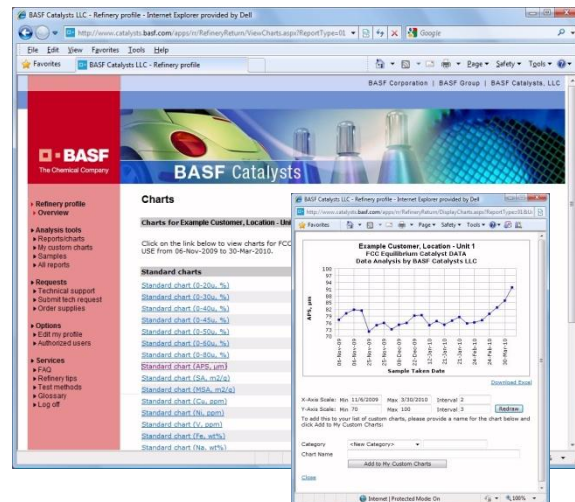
BASF Catalysts LLC - Refinery profile - Internet Explorer provided by Dell

http://www.catalysts.basf.com/apps/rr/RefineryReturn/ViewCharts.aspx?ReportType=01

Google

File Edit View Favorites Tools Help

Favorites | BASF Catalysts LLC - Refinery profile

Page ▾ Safety ▾ Tools ▾

BASF Corporation | BASF Group | BASF Catalysts, LLC

BASF
The Chemical Company

BASF Catalysts

▸ Refinery profile
▸ Overview

▸ Analysis tools
▸ Reports/charts
▸ My custom charts
▸ Samples
▸ All reports

▸ Requests
▸ Technical support
▸ Submit tech request
▸ Order supplies

▸ Options
▸ Edit my profile
▸ Authorized users

▸ Services
▸ FAQ
▸ Refinery tips
▸ Test methods
▸ Glossary
▸ Log off

Charts

Charts for Example Customer, Location - Unit

Click on the link below to view charts for FCC USE from 06-Nov-2009 to 30-Mar-2010.

Standard charts

Standard chart (0-20u, %)
Standard chart (0-30u, %)
Standard chart (0-40u, %)
Standard chart (0-45u, %)
Standard chart (0-50u, %)
Standard chart (0-60u, %)
Standard chart (0-80u, %)
Standard chart (APS, µm)
Standard chart (SA, m2/g)
Standard chart (MSA, m2/g)
Standard chart (Cu, ppm)
Standard chart (Ni, ppm)
Standard chart (V, ppm)
Standard chart (Fe, wt%)
Standard chart (Na, wt%)

BASF Catalysts LLC - Refinery profile - Internet Explorer provided by Dell

http://www.catalysts.basf.com/apps/rr/RefineryReturn/DisplayCharts.aspx?ReportType=01&b

Favorites

Page ▾ Safety ▾ Tools ▾

Example Customer, Location - Unit 1
FCC Equilibrium Catalyst DATA
Data Analysis by BASF Catalysts LLC

100
97
94
91
88
85
82
79
76
73
70

APS, µm

6-Nov-09
15-Nov-09
25-Nov-09
5-Dec-09
15-Dec-09
25-Dec-09
4-Jan-10
14-Jan-10
24-Jan-10
3-Feb-10
13-Feb-10
23-Feb-10
5-Mar-10
15-Mar-10
25-Mar-10

Sample Taken Date

Download Excel

X-Axis Scale: Min 11/6/2009 Max 3/30/2010 Interval 2
Y-Axis Scale: Min 70 Max 100 Interval 3 Redraw

To add this to your list of custom charts, please provide a name for the chart below and click Add to My Custom Charts:

Category <New Category>
Chart Name

Add to My Custom Charts

Close

Internet | Protected Mode: On
100%